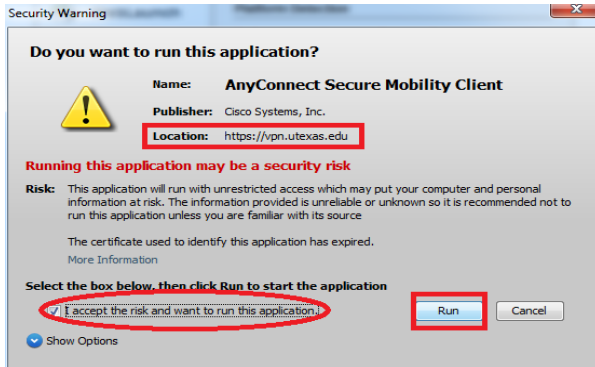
Security Warning

Do you want to run this application?

Name: AnyConnect Secure Mobility Client

Publisher: Cisco Systems, Inc.

Location: https://vpn.utexas.edu

Running this application may be a security risk

Risk: This application will run with unrestricted access which may put your computer and personal information at risk. The information provided is unreliable or unknown so it is recommended not to run this application unless you are familiar with its source

The certificate used to identify this application has expired.

More Information

Select the box below, then click Run to start the application

I accept the risk and want to run this application.

Run

Cancel

Show Options